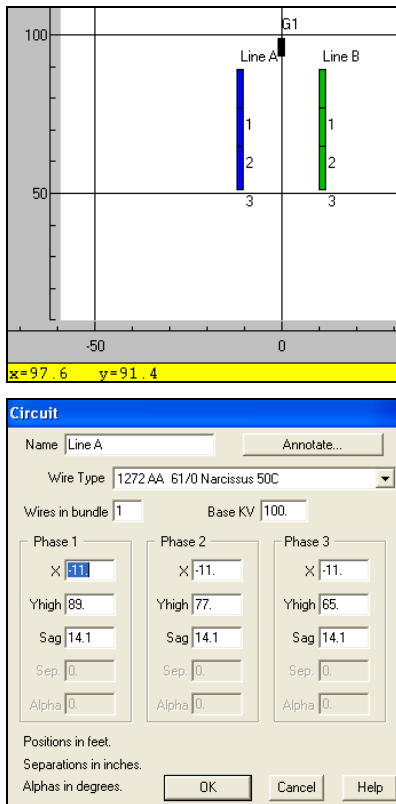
100
50
G1
Line A
Line B
1
2
3
1
2
3
-50
0
x=97.6 y=91.4

Circuit
Name Line A
Annotate...
Wire Type 1272 AA 61/0 Narcissus 50C
Wires in bundle 1
Base KV 100.
Phase 1
X -11.
Yhigh 89.
Sag 14.1
Sep 0.
Alpha 0.
Phase 2
X -11.
Yhigh 77.
Sag 14.1
Sep 0.
Alpha 0.
Phase 3
X -11.
Yhigh 65.
Sag 14.1
Sep 0.
Alpha 0.
Positions in feet.
Separations in inches.
Alphas in degrees.
OK
Cancel
Help